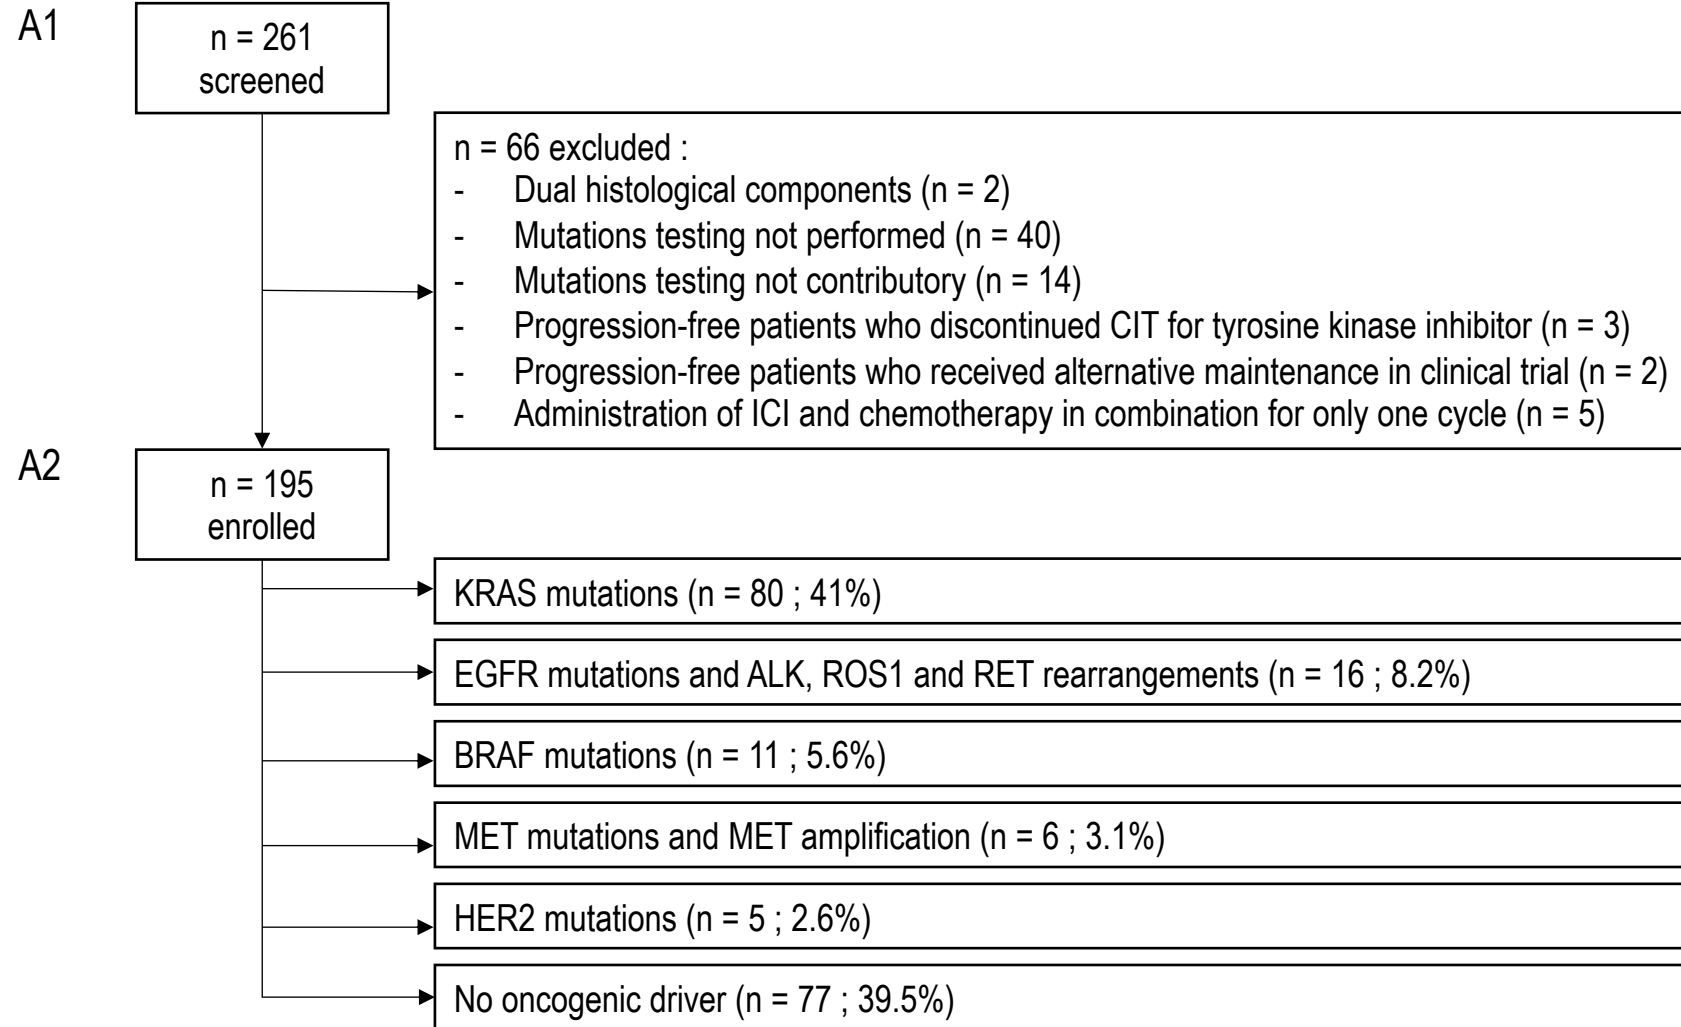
A1

n = 261
screened

n = 66 excluded :
- Dual histological components (n = 2)
- Mutations testing not performed (n = 40)
- Mutations testing not contributory (n = 14)
- Progression-free patients who discontinued CIT for tyrosine kinase inhibitor (n = 3)
- Progression-free patients who received alternative maintenance in clinical trial (n = 2)
- Administration of ICI and chemotherapy in combination for only one cycle (n = 5)

A2

n = 195
enrolled

KRAS mutations (n = 80 ; 41%)

EGFR mutations and ALK, ROS1 and RET rearrangements (n = 16 ; 8.2%)

BRAF mutations (n = 11 ; 5.6%)

MET mutations and MET amplification (n = 6 ; 3.1%)

HER2 mutations (n = 5 ; 2.6%)

No oncogenic driver (n = 77 ; 39.5%)